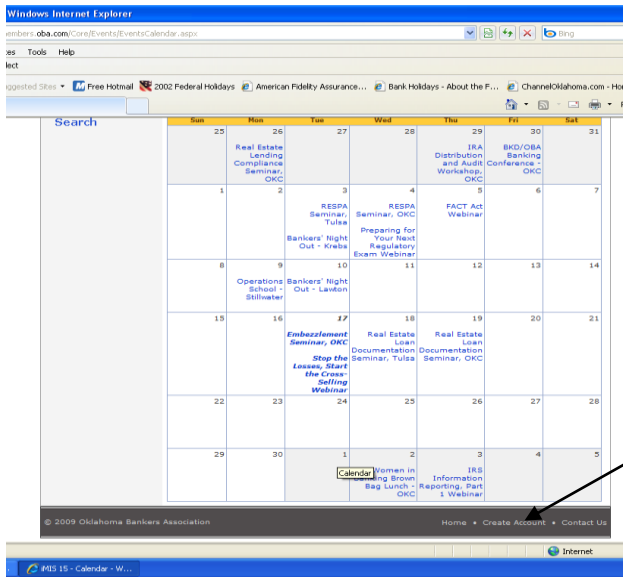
Windows Internet Explorer

embers.oba.com/Core/Events/EventsCalendar.aspx

Bing

es Tools Help

lect

ggested Sites ▾ Free Hotmail 2002 Federal Holidays American Fidelity Assurance... Bank Holidays - About the F... ChannelOklahoma.com - Ho

Search

| Sun | Mon | Tue | Wed | Thu | Fri | Sat |
|---|---|---|---|---|---|---|
| 25 | 26 Real Estate Lending Compliance Seminar, OKC | 27 | 28 | 29 IRA Distribution and Audit Workshop, OKC | 30 BKD/OBA Banking Conference - OKC | 31 |
| 1 | 2 | 3 RESPA Seminar, Tulsa Bankers' Night Out - Krebs | 4 RESPA Seminar, OKC Preparing for Your Next Regulatory Exam Webinar | 5 FACT Act Webinar | 6 | 7 |
| 8 | 9 Operations School - Stillwater | 10 Bankers' Night Out - Lawton | 11 | 12 | 13 | 14 |
| 15 | 16 | 17 Embezzlement Seminar, OKC Stop the Losses, Start the Cross-Selling Webinar | 18 Real Estate Loan Documentation Seminar, Tulsa | 19 Real Estate Loan Documentation Seminar, OKC | 20 | 21 |
| 22 | 23 | 24 | 25 | 26 | 27 | 28 |
| 29 | 30 | 1 | 2 Women in Banking Brown Bag Lunch - OKC | 3 IRS Information Reporting, Part 1 Webinar | 4 | 5 |

Calendar

© 2009 Oklahoma Bankers Association

Home • Create Account • Contact Us

Internet

iMIS 15 - Calendar - W...